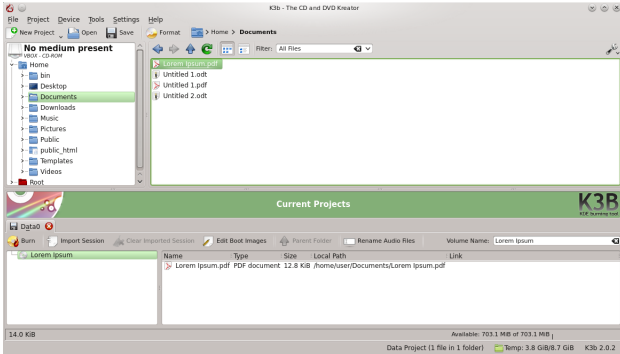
K3b - The CD and DVD Kreator

File Project Device Tools Settings Help

New Project Open Save Format > Home > Documents

No medium present
VBOX - CD-ROM

Filter: All Files

Home
bin
Desktop
Documents
Downloads
Music
Pictures
Public
public_html
Templates
Videos
Root

Lorem Ipsum.pdf
Untitled 1.odt
Untitled 1.pdf
Untitled 2.odt

Current Projects

K3B
KDE burning tool

Data0

Burn Import Session Clear Imported Session Edit Boot Images Parent Folder Rename Audio Files Volume Name: Lorem Ipsum

Lorem Ipsum

| Name | Type | Size | Local Path | Link |
|---|---|---|---|---|
| Lorem Ipsum.pdf | PDF document | 12.8 KiB | /home/user/Documents/Lorem Ipsum.pdf | |

14.0 KiB

Available: 703.1 MiB of 703.1 MiB

Data Project (1 file in 1 folder) Temp: 3.8 GiB/8.7 GiB K3b 2.0.2